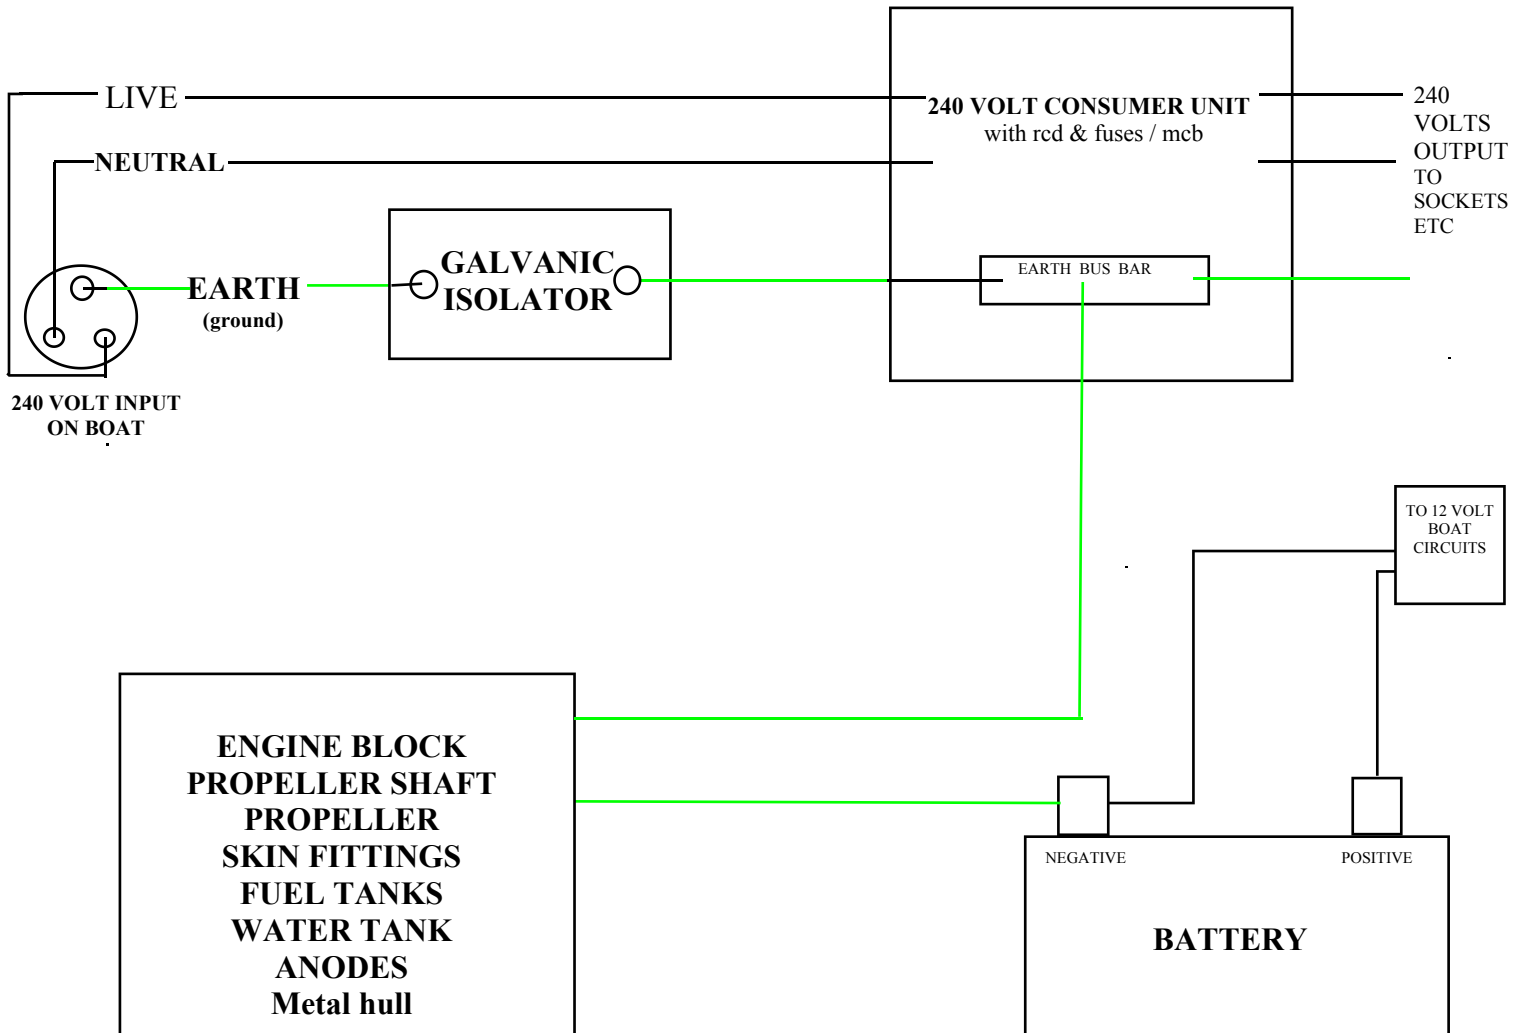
LIVE

NEUTRAL

EARTH
(ground)

240 VOLT INPUT ON BOAT

GALVANIC ISOLATOR

240 VOLT CONSUMER UNIT
with rcd & fuses / mcb

EARTH BUS BAR

240 VOLTS OUTPUT TO SOCKETS ETC

TO 12 VOLT BOAT CIRCUITS

ENGINE BLOCK
PROPELLER SHAFT
PROPELLER
SKIN FITTINGS
FUEL TANKS
WATER TANK
ANODES
Metal hull

NEGATIVE

POSITIVE

BATTERY